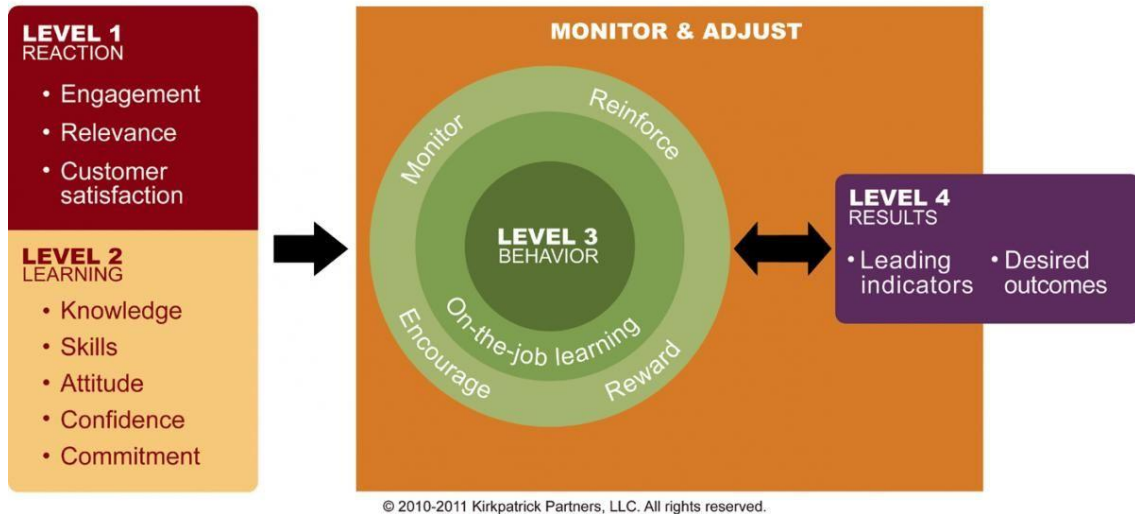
LEVEL 1
REACTION

• Engagement
• Relevance
• Customer satisfaction

LEVEL 2
LEARNING

• Knowledge
• Skills
• Attitude
• Confidence
• Commitment

MONITOR & ADJUST

Monitor
Reinforce
LEVEL 3
BEHAVIOR
On-the-job learning
Encourage
Reward

LEVEL 4
RESULTS

• Leading indicators
• Desired outcomes

© 2010-2011 Kirkpatrick Partners, LLC. All rights reserved.